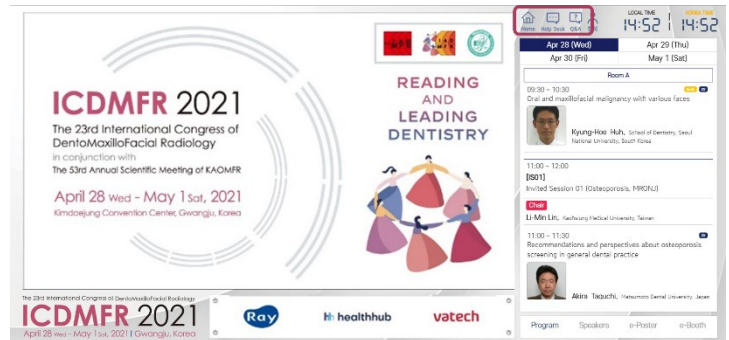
ICDMFR 2021

The 23rd International Congress of DentoMaxilloFacial Radiology

in conjunction with

The 53rd Annual Scientific Meeting of KAOMFR

April 28 Wed - May 1 Sat, 2021

Kimdaejung Convention Center, Gwangju, Korea

READING AND LEADING DENTISTRY

The 23rd International Congress of DentoMaxilloFacial Radiology

ICDMFR 2021

April 28 Wed - May 1 Sat, 2021 | Gwangju, Korea

Ray

healthhub

vatech

Home Help Desk Q&A

LOCAL TIME 14:52

KOREA TIME 14:52

Apr 28 (Wed)

Apr 29 (Thu)

Apr 30 (Fri)

May 1 (Sat)

Room A

09:30 ~ 10:30

Oral and maxillofacial malignancy with various faces

Kyung-Hoe Huh, School of Dentistry, Seoul National University, South Korea

11:00 ~ 12:00

[IS01]

Invited Session 01 (Osteoporosis, MRONJ)

Chair

Li-Min Lin, Kaohsiung Medical University, Taiwan

11:00 ~ 11:30

Recommendations and perspectives about osteoporosis screening in general dental practice

Akira Taguchi, Matsumoto Dental University, Japan

Program

Speakers

e-Poster

e-Booth